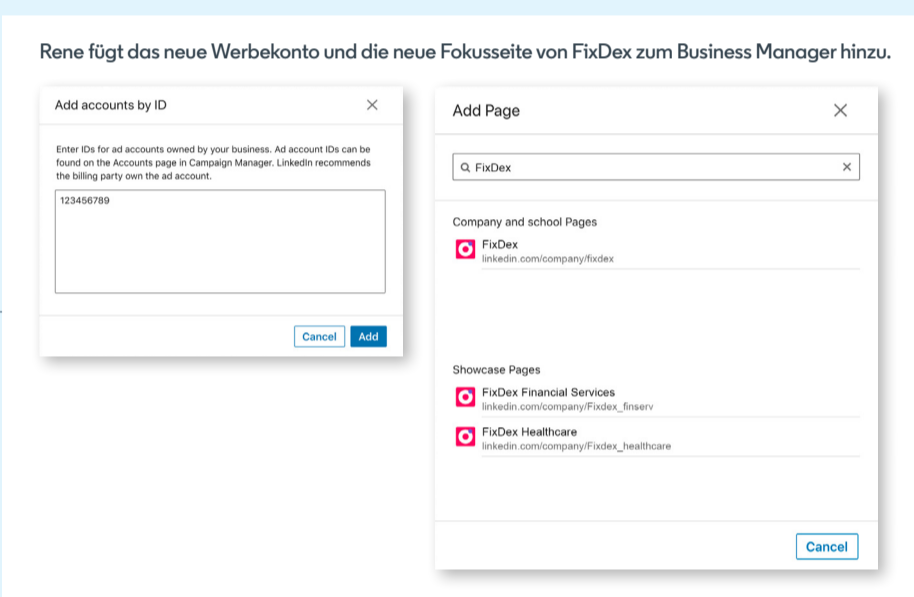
Rene fügt das neue Werbekonto und die neue Fokusseite von FixDex zum Business Manager hinzu.

Add accounts by ID

×

Enter IDs for ad accounts owned by your business. Ad account IDs can be found on the Accounts page in Campaign Manager. LinkedIn recommends the billing party own the ad account.

123456789

Cancel Add

Add Page

×

FixDex ×

Company and school Pages

FixDex
linkedin.com/company/fixdex

Showcase Pages

FixDex Financial Services
linkedin.com/company/Fixdex_finserv

FixDex Healthcare
linkedin.com/company/Fixdex_healthcare

Cancel